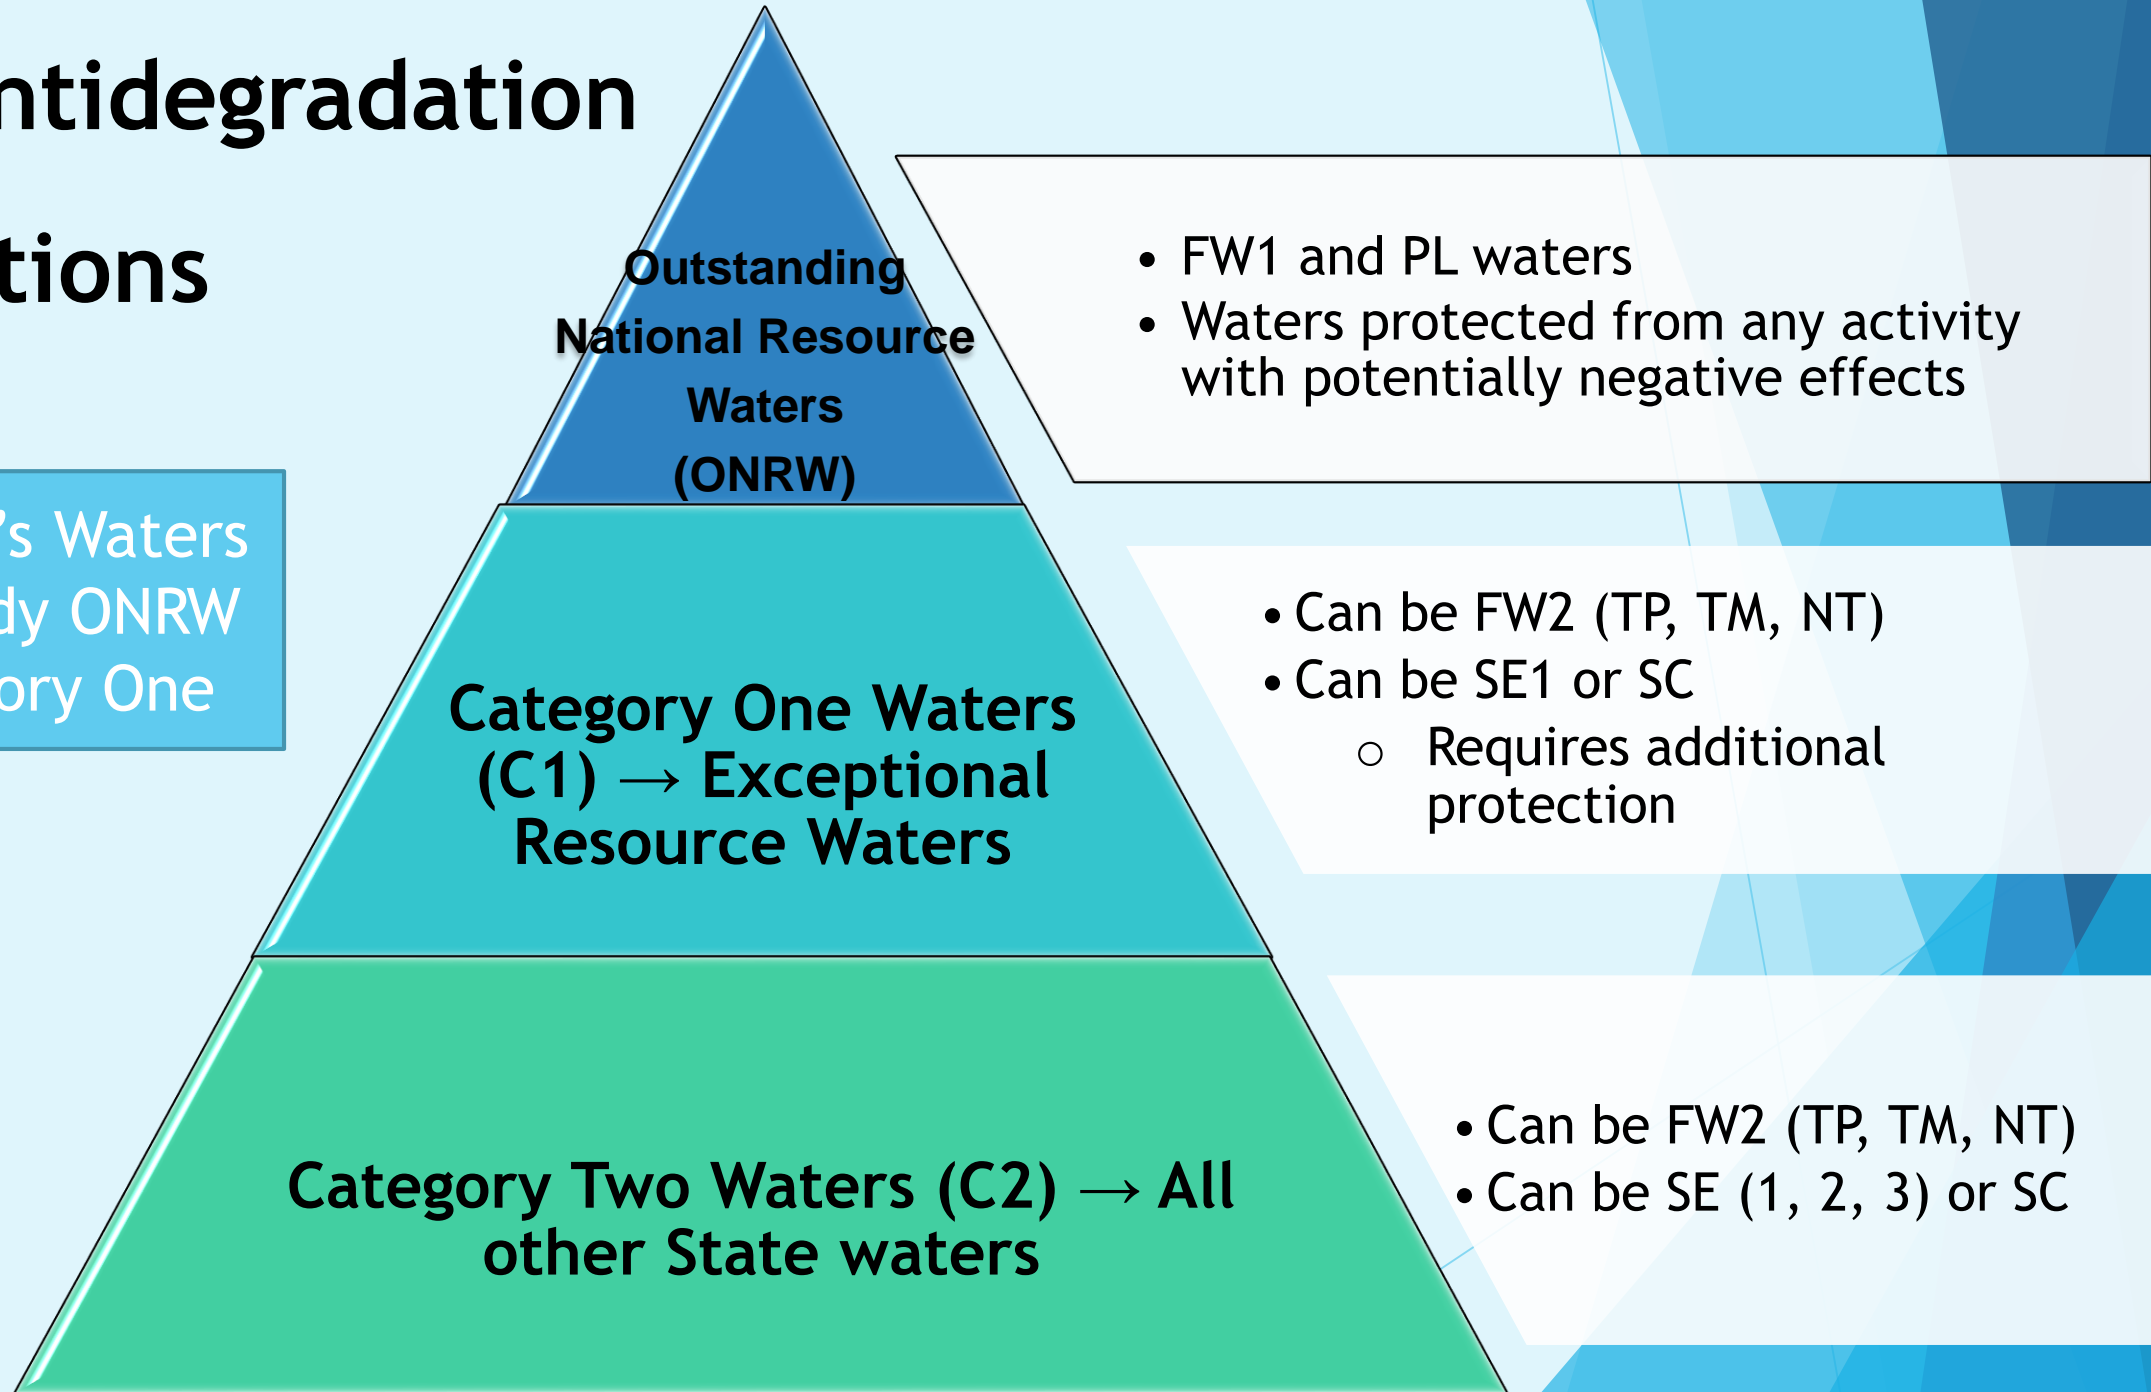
ntidegradation

tions

's Waters
dy ONRW
ory One

Outstanding National Resource Waters (ONRW)

• FW1 and PL waters
• Waters protected from any activity with potentially negative effects

Category One Waters (C1) → Exceptional Resource Waters

• Can be FW2 (TP, TM, NT)
• Can be SE1 or SC
○ Requires additional protection

Category Two Waters (C2) → All other State waters

• Can be FW2 (TP, TM, NT)
• Can be SE (1, 2, 3) or SC